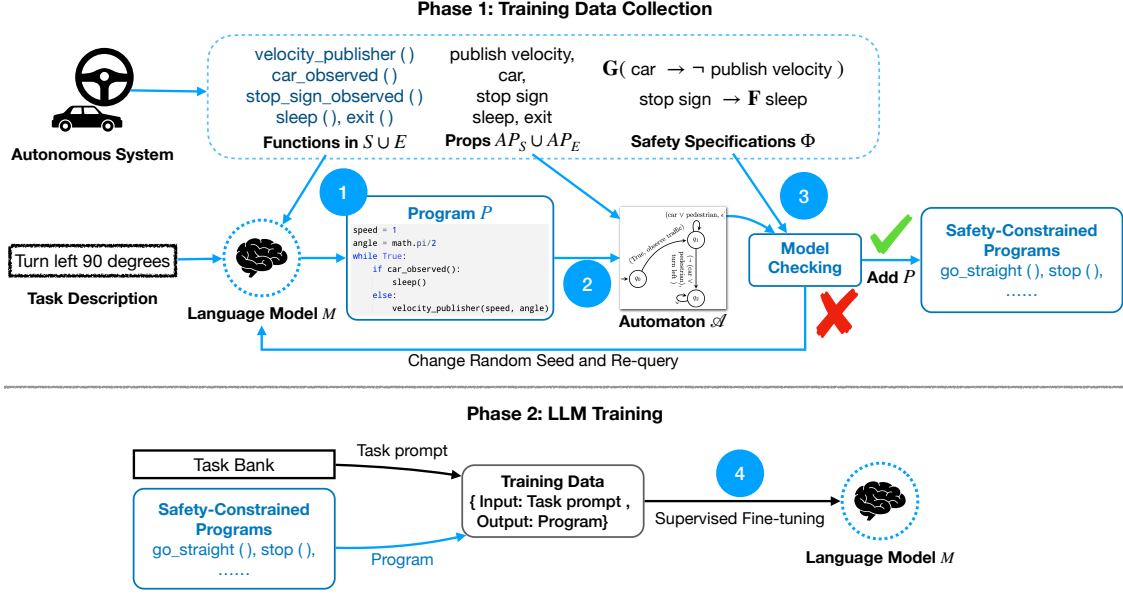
Phase 1: Training Data Collection

Autonomous System

velocity_publisher ( )
car_observed ( )
stop_sign_observed ( )
sleep ( ), exit ( )
Functions in $S \cup E$

publish velocity,
car,
stop sign
sleep, exit
Props $AP_S \cup AP_E$

$\mathbf{G}$( car $\rightarrow \neg$ publish velocity )
stop sign $\rightarrow \mathbf{F}$ sleep
Safety Specifications $\Phi$

Turn left 90 degrees
Task Description

Language Model $M$

1
Program $P$
speed = 1
angle = math.pi/2
while True:
    if car_observed():
        sleep()
    else:
        velocity_publisher(speed, angle)

2
(car ∨ pedestrian, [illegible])
(True, observe traffic)
$q_0$ $q_1$ $q_2$
(pedestrian, turn left)
(¬ car)
Automaton $\mathscr{A}$

3
Model Checking

Add $P$

Safety-Constrained Programs
go_straight ( ), stop ( ),
……

Change Random Seed and Re-query

Phase 2: LLM Training

Task Bank
Task prompt

Safety-Constrained Programs
go_straight ( ), stop ( ),
……
Program

Training Data
{ Input: Task prompt ,
Output: Program}

4
Supervised Fine-tuning

Language Model $M$